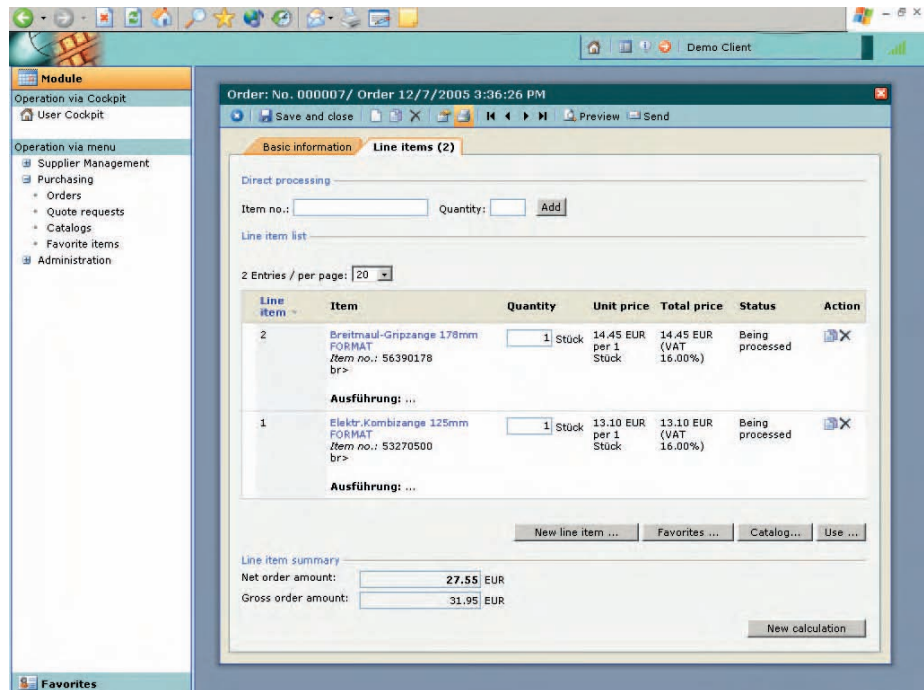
Demo Client

Module
Operation via Cockpit
User Cockpit

Operation via menu
Supplier Management
Purchasing
Orders
Quote requests
Catalogs
Favorite items
Administration

Favorites

Order: No. 000007/ Order 12/7/2005 3:36:26 PM

Save and close | Preview | Send

Basic information | Line items (2)

Direct processing

Item no.: Quantity: Add

Line item list

2 Entries / per page: 20

| Line item | Item | Quantity | Unit price | Total price | Status | Action |
|---|---|---|---|---|---|---|
| 2 | Breitmaul-Gripzange 178mm FORMAT *Item no.:* 56390178 br> **Ausführung:** ... | 1 Stück | 14.45 EUR per 1 Stück | 14.45 EUR (VAT 16.00%) | Being processed | |
| 1 | Elektr.Kombizange 125mm FORMAT *Item no.:* 53270500 br> **Ausführung:** ... | 1 Stück | 13.10 EUR per 1 Stück | 13.10 EUR (VAT 16.00%) | Being processed | |

New line item ... | Favorites ... | Catalog... | Use ...

Line item summary
Net order amount: 27.55 EUR
Gross order amount: 31.95 EUR

New calculation